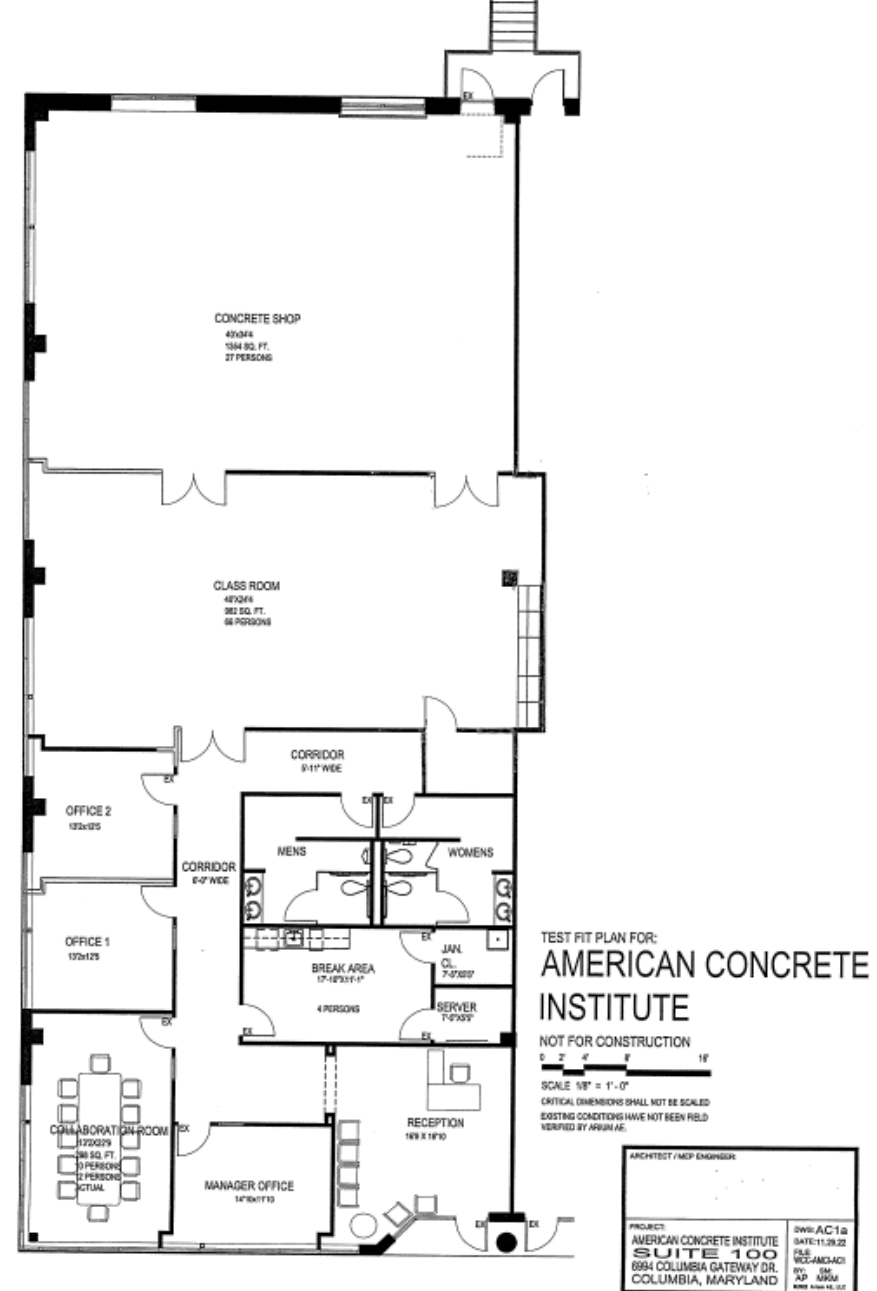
EX

CONCRETE SHOP
40'x34'4
1364 SQ. FT.
27 PERSONS

CLASS ROOM
40'X24'4
982 SQ. FT.
66 PERSONS

CORRIDOR
5'-11" WIDE

EX

OFFICE 2
13'2x12'5

CORRIDOR
6'-0" WIDE

EX EX

MENS

WOMENS

OFFICE 1
13'2x12'5

EX

JAN. CL.
7'-0"X5'0"

BREAK AREA
17'-10"X11'-1"
4 PERSONS

EX

SERVER
7'-0"X5'5"

EX

EX

COLLABORATION ROOM
13'2X22'9
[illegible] SQ. FT.
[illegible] PERSONS
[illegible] PERSONS
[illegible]CTUAL

EX

RECEPTION
16'9 X 19'10

MANAGER OFFICE
14'10x11'10

EX EX

TEST FIT PLAN FOR:
AMERICAN CONCRETE INSTITUTE
NOT FOR CONSTRUCTION
0 2' 4' 8' 16'
SCALE 1/8" = 1'-0"
CRITICAL DIMENSIONS SHALL NOT BE SCALED
EXISTING CONDITIONS HAVE NOT BEEN FIELD VERIFIED BY ARIUM AE.

ARCHITECT / MEP ENGINEER:

PROJECT:
AMERICAN CONCRETE INSTITUTE
SUITE 100
6994 COLUMBIA GATEWAY DR.
COLUMBIA, MARYLAND

DWG: AC1a
DATE: 11.29.22
FILE: WCE-AMCI-ACI
BY: AP
CHK: MKM
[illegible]